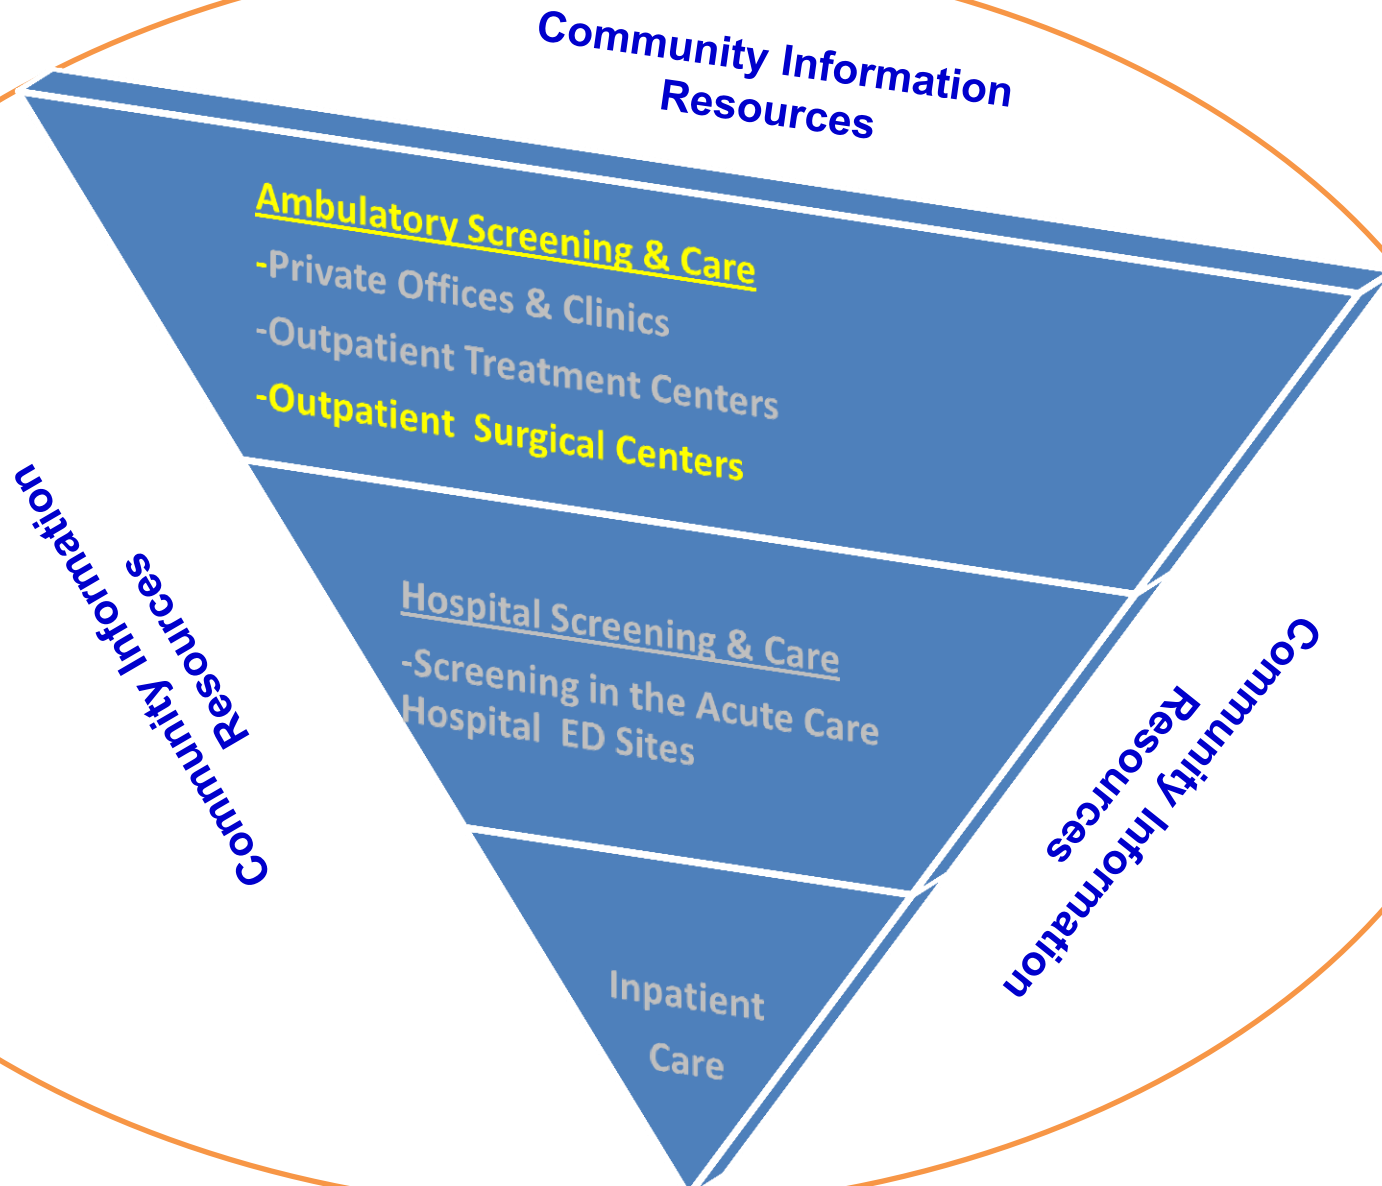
Community Information Resources

Ambulatory Screening & Care
-Private Offices & Clinics
-Outpatient Treatment Centers
-Outpatient Surgical Centers

Community Information Resources

Hospital Screening & Care
-Screening in the Acute Care Hospital ED Sites

Community Information Resources

Inpatient Care